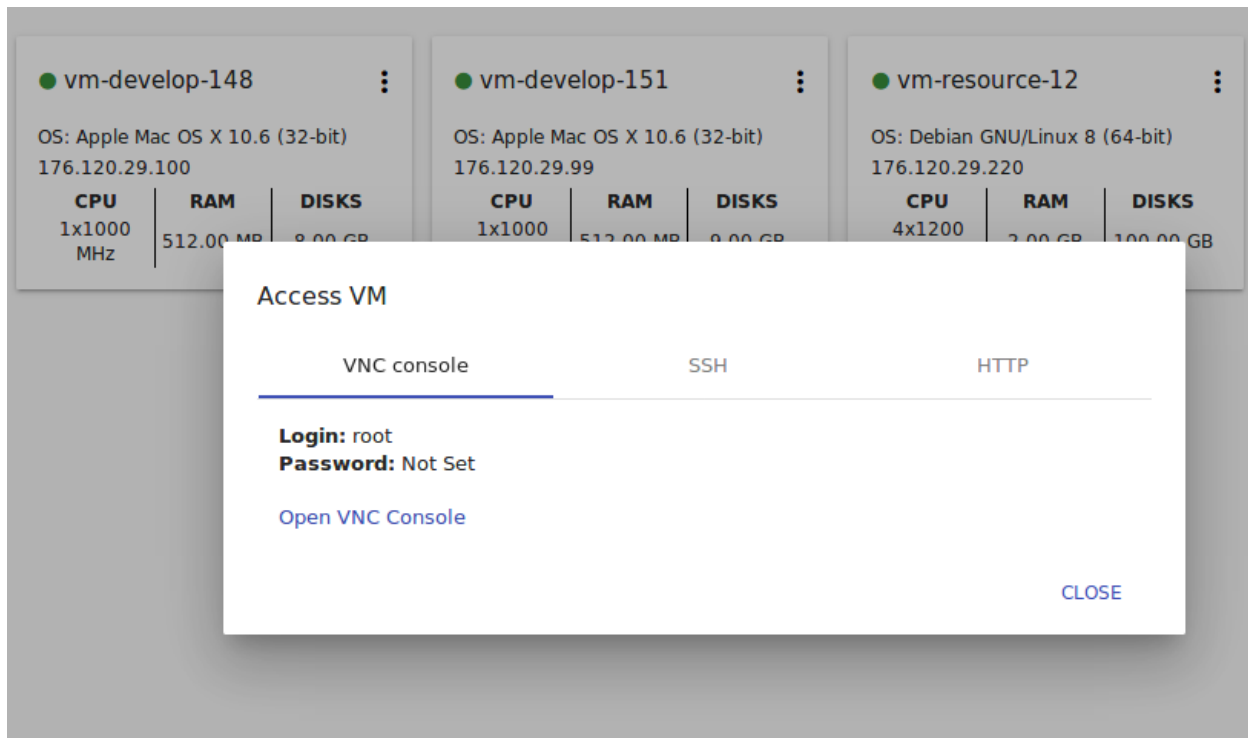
vm-develop-148

OS: Apple Mac OS X 10.6 (32-bit)
176.120.29.100

| CPU | RAM | DISKS |
|---|---|---|
| 1x1000 MHz | 512.00 MB | 8.00 GB |

vm-develop-151

OS: Apple Mac OS X 10.6 (32-bit)
176.120.29.99

| CPU | RAM | DISKS |
|---|---|---|
| 1x1000 | 512.00 MB | 9.00 GB |

vm-resource-12

OS: Debian GNU/Linux 8 (64-bit)
176.120.29.220

| CPU | RAM | DISKS |
|---|---|---|
| 4x1200 | 2.00 GB | 100.00 GB |

Access VM

VNC console SSH HTTP

**Login:** root
**Password:** Not Set

Open VNC Console

CLOSE